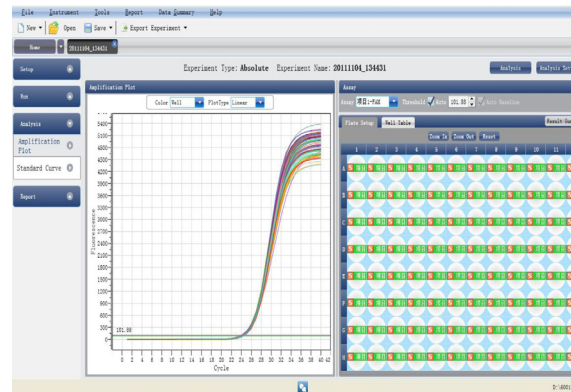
File Instrument Tools Report Data Summary Help

New Open Save Export Experiment

Home 20111104_134431

Setup

Run

Analysis

Amplification Plot

Standard Curve

Report

Experiment Type: Absolute Experiment Name: 20111104_134431

Analysis

Analysis Set

Amplification Plot

Color Well PlotType Linear

Fluorescence

Cycle

5400 5200 5000 4800 4600 4400 4200 4000 3800 3600 3400 3200 3000 2800 2600 2400 2200 2000 1800 1600 1400 1200 1000 800 600 400 200 0

101.88

0 2 4 6 8 10 12 14 16 18 20 22 24 26 28 30 32 34 36 38 40 42

Assay

Assay 项目1-FAM Threshold Auto 101.88 Auto Baseline

Plate Setup Well Table

Result Sum

Zoom In Zoom Out Reset

1 2 3 4 5 6 7 8 9 10 11

A
B
C
D
E
F
G
H

D:\601